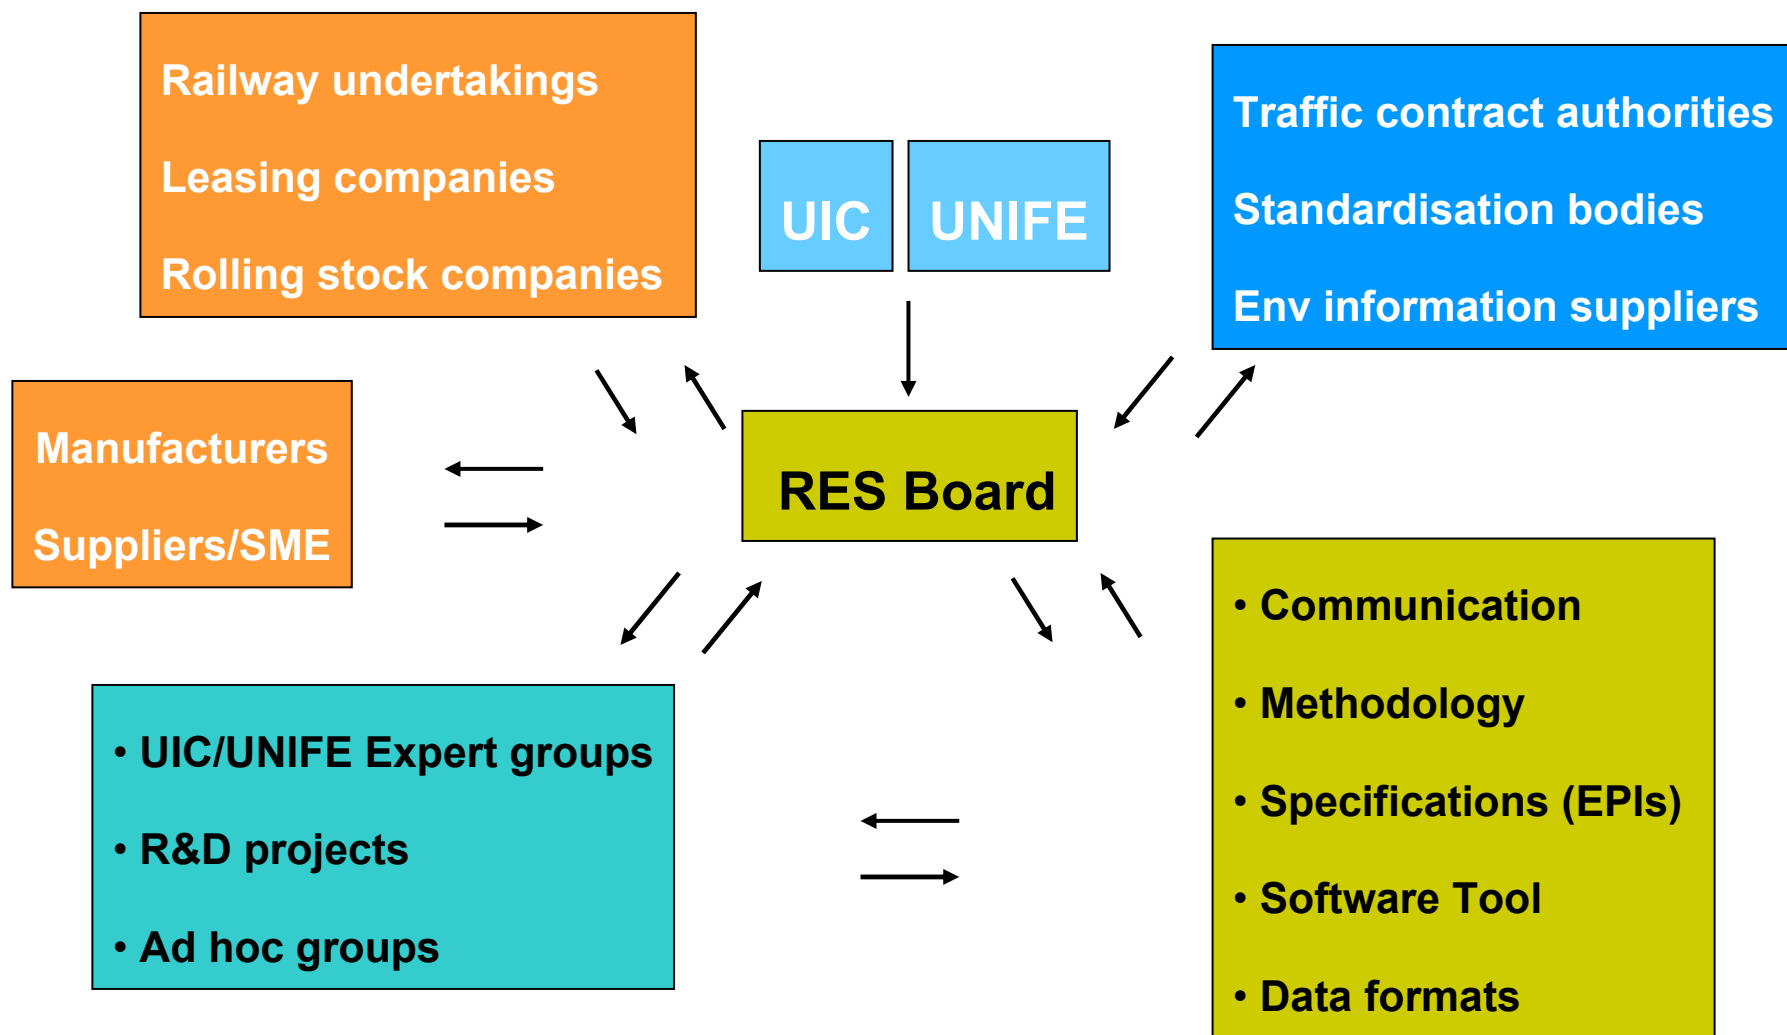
Railway undertakings

Leasing companies

Rolling stock companies

UIC

UNIFE

Traffic contract authorities

Standardisation bodies

Env information suppliers

Manufacturers

Suppliers/SME

RES Board

• Communication

• Methodology

• Specifications (EPIs)

• Software Tool

• Data formats

• UIC/UNIFE Expert groups

• R&D projects

• Ad hoc groups